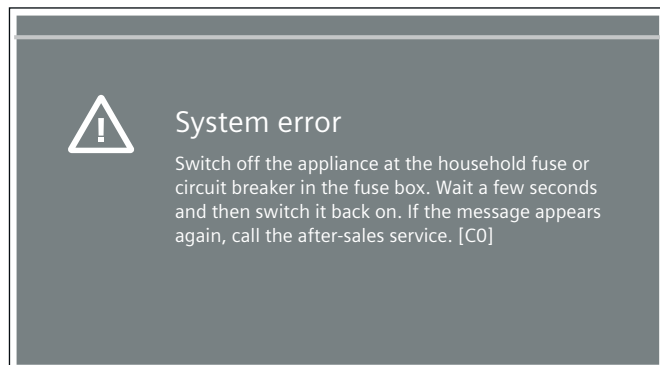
System error

Switch off the appliance at the household fuse or circuit breaker in the fuse box. Wait a few seconds and then switch it back on. If the message appears again, call the after-sales service. [C0]